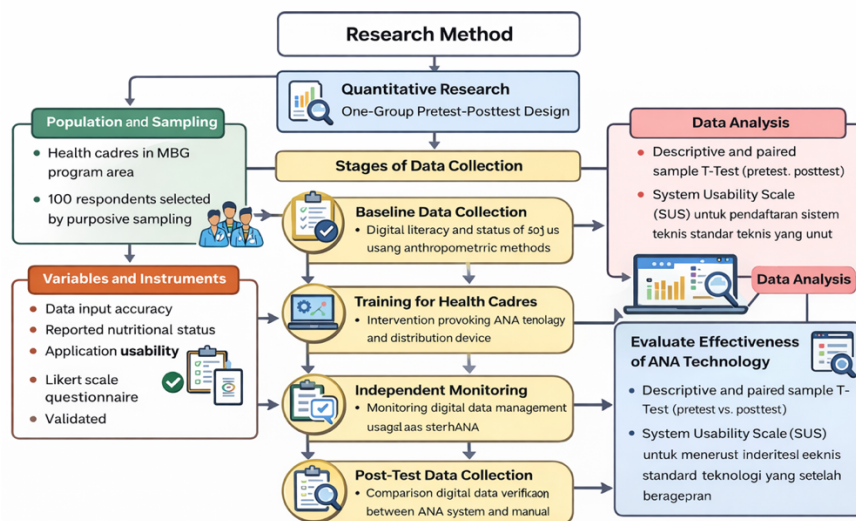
Research Method

Quantitative Research
One-Group Pretest-Posttest Design

Population and Sampling
- Health cadres in MBG program area
- 100 respondents selected by purposive sampling

Stages of Data Collection

Baseline Data Collection
- Digital literacy and status of soj us usang anthropometrric methods

Training for Health Cadres
- Intervention provoking ANA tenology and distribution device

Independent Monitoring
- Monitoring digital data management usagl aas sterhANA

Post-Test Data Collection
- Comparison digital data verificaon between ANA system and manual

Variables and Instruments
- Data input accuracy
- Reported nutritional status
- Application usability
- Likert scale questionnaire
- Validated

Data Analysis
- Descriptive and paired sample T-Test (pretest. posttest)
- System Usability Scale (SUS) untuk pendaftaran sistem teknis standar teknis yang unut

Data Analysis

Evaluate Effectiveness of ANA Technology
- Descriptive and paired sample T-Test (pretest vs. posttest)
- System Usability Scale (SUS) untuk menerust inderitesl eeknis standard teknologi yang setelah beragepran